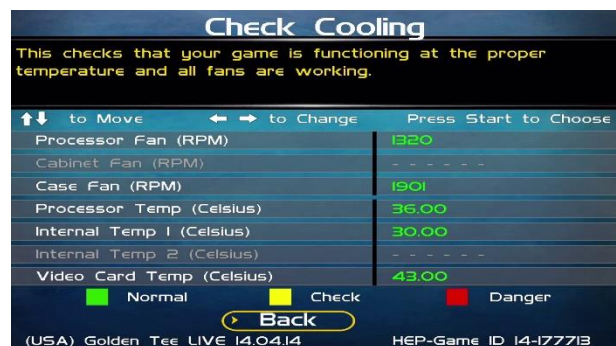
Check Cooling

This checks that your game is functioning at the proper temperature and all fans are working.

↑↓ to Move ← → to Change Press Start to Choose

| | |
|---|---|
| Processor Fan (RPM) | 1320 |
| Cabinet Fan (RPM) | - - - - - - |
| Case Fan (RPM) | 1901 |
| Processor Temp (Celsius) | 36.00 |
| Internal Temp 1 (Celsius) | 30.00 |
| Internal Temp 2 (Celsius) | - - - - - - |
| Video Card Temp (Celsius) | 43.00 |

Normal Check Danger

Back

(USA) Golden Tee LIVE 14.04.14 HEP-Game ID 14-177713